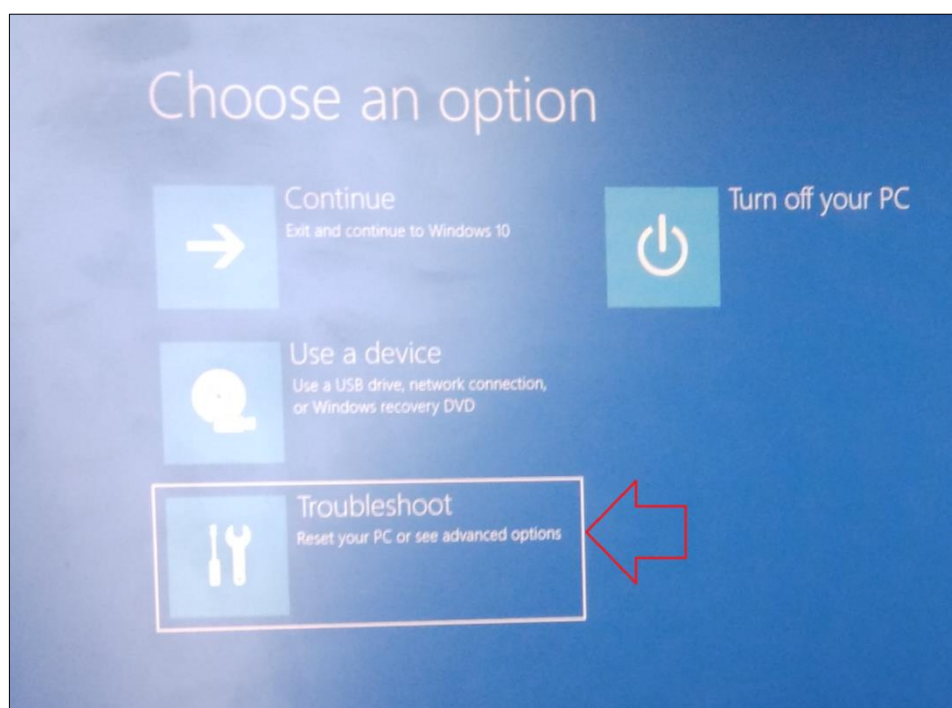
Choose an option

Continue
Exit and continue to Windows 10

Turn off your PC

Use a device
Use a USB drive, network connection, or Windows recovery DVD

Troubleshoot
Reset your PC or see advanced options